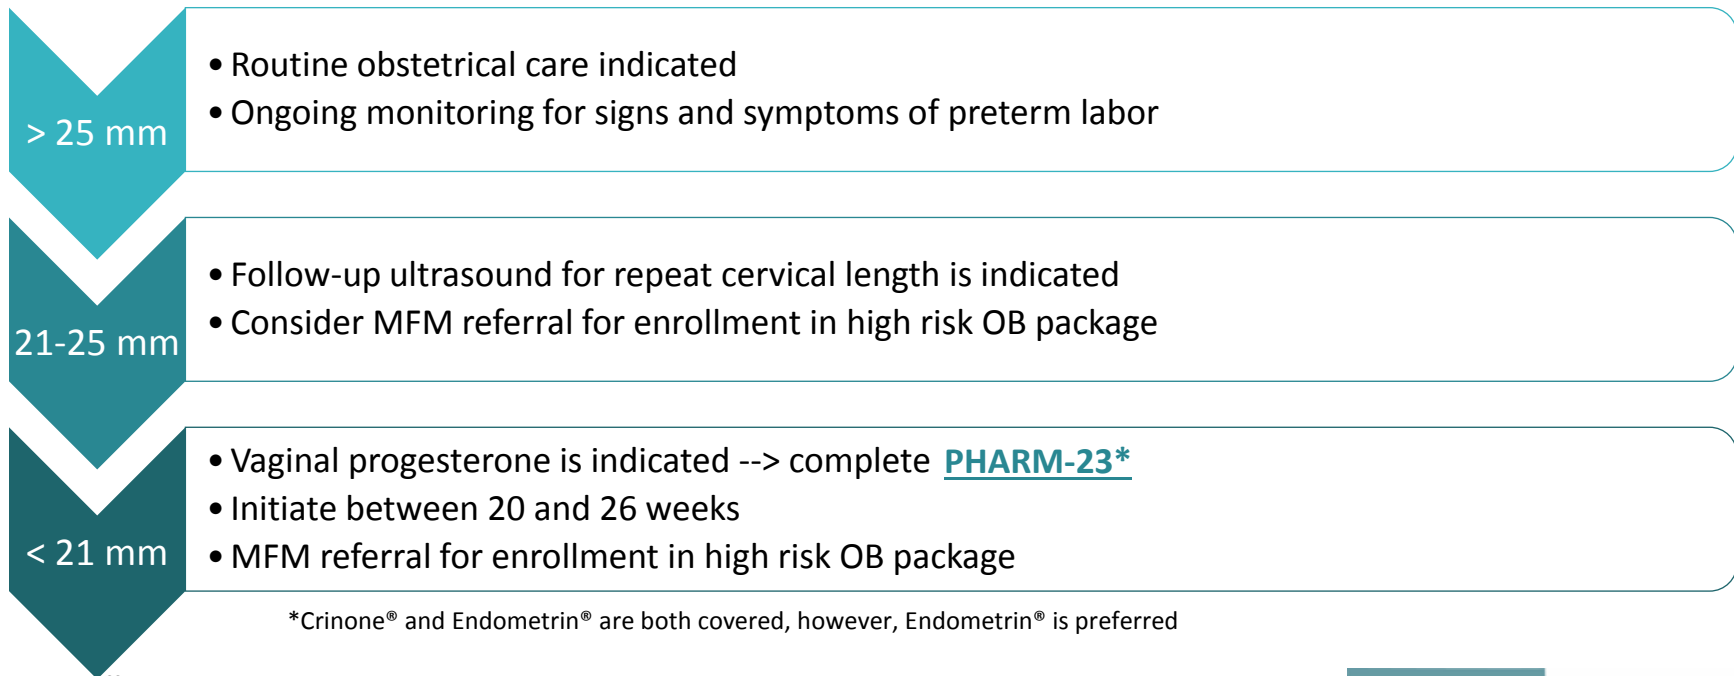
> 25 mm

• Routine obstetrical care indicated
• Ongoing monitoring for signs and symptoms of preterm labor

21-25 mm

• Follow-up ultrasound for repeat cervical length is indicated
• Consider MFM referral for enrollment in high risk OB package

< 21 mm

• Vaginal progesterone is indicated --> complete PHARM-23*
• Initiate between 20 and 26 weeks
• MFM referral for enrollment in high risk OB package

*Crinone® and Endometrin® are both covered, however, Endometrin® is preferred